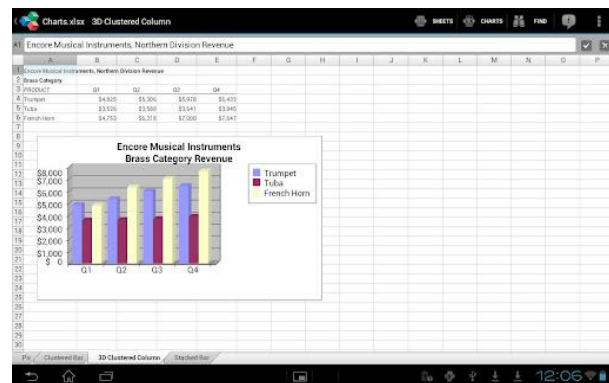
Charts.xlsx 3D Clustered Column

SHEETS CHARTS FIND

A1 Encore Musical Instruments, Northern Division Revenue

| | A | B | C | D | E | F | G | H | I | J | K | L | M | N | O | P |
|---|---|---|---|---|---|---|---|---|---|---|---|---|---|---|---|---|
| 1 | Encore Musical Instruments, Northern Division Revenue | | | | | | | | | | | | | | | |
| 2 | Brass Category | | | | | | | | | | | | | | | |
| 3 | PRODUCT | Q1 | Q2 | Q3 | Q4 | | | | | | | | | | | |
| 4 | Trumpet | $4,925 | $5,300 | $5,978 | $6,433 | | | | | | | | | | | |
| 5 | Tuba | $3,926 | $3,506 | $3,541 | $3,945 | | | | | | | | | | | |
| 6 | French Horn | $4,753 | $6,318 | $7,000 | $7,547 | | | | | | | | | | | |

Encore Musical Instruments
Brass Category Revenue

$8,000
$7,000
$6,000
$5,000
$4,000
$3,000
$2,000
$1,000
$0

Q1 Q2 Q3 Q4

Trumpet
Tuba
French Horn

Pie Clustered Bar 3D Clustered Column Stacked Bar

12:06